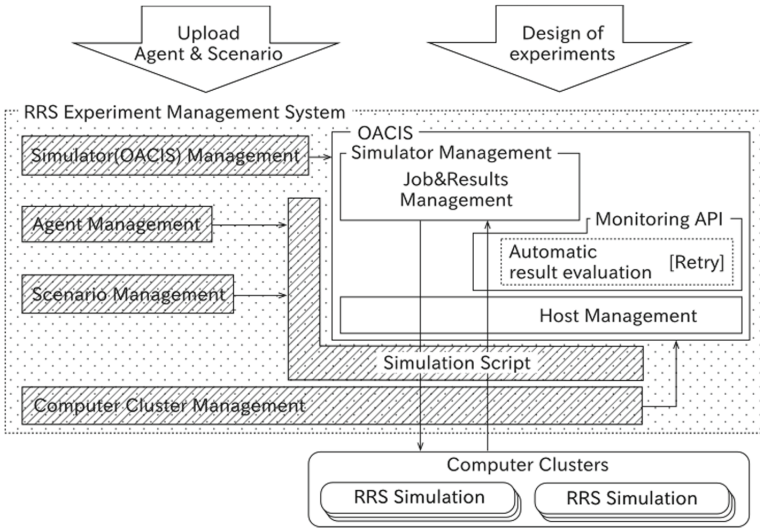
Upload Agent & Scenario

Design of experiments

RRS Experiment Management System

OACIS

Simulator(OACIS) Management

Simulator Management

Job&Results Management

Agent Management

Monitoring API

Automatic result evaluation

[Retry]

Scenario Management

Host Management

Simulation Script

Computer Cluster Management

Computer Clusters

RRS Simulation

RRS Simulation